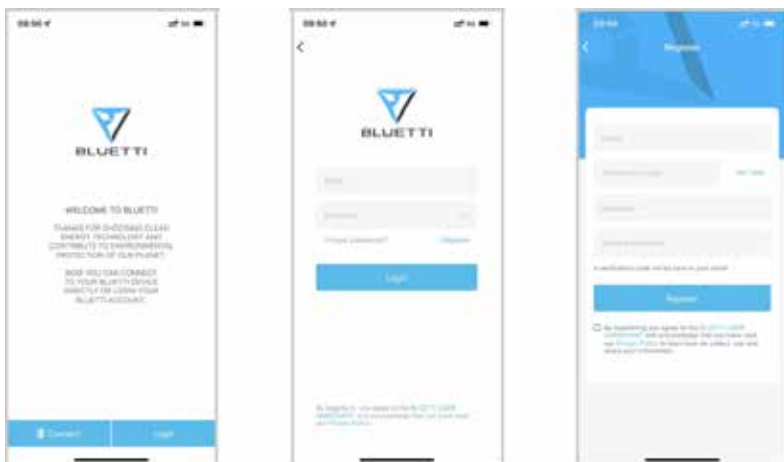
09:50

BLUETTI

WELCOME TO BLUETTI

THANKS FOR CHOOSING CLEAN ENERGY TECHNOLOGY AND CONTRIBUTE TO ENVIRONMENTAL PROTECTION OF OUR PLANET.

NOW YOU CAN CONNECT TO YOUR BLUETTI DEVICE DIRECTLY OR LOGIN YOUR BLUETTI ACCOUNT.

Connect Login

09:50

BLUETTI

Email

Password

Forgot password? Register

Login

By logging in, you agree to the BLUETTI USER AGREEMENT and acknowledge that you have read our Privacy Policy.

09:50

Register

Email

Verification code Get code

Password

Confirm password

A verification code will be sent to your email

Register

By registering you agree to the BLUETTI USER AGREEMENT and acknowledge that you have read our Privacy Policy to learn how we collect, use and share your information.